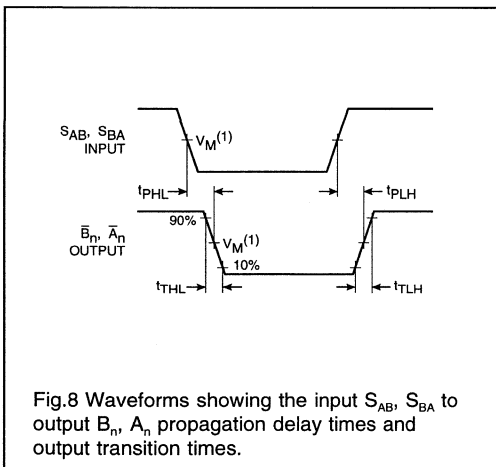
$S_{AB}$, $S_{BA}$ INPUT

$V_M^{(1)}$

$t_{PHL}$

$t_{PLH}$

$\overline{B}_n$, $\overline{A}_n$ OUTPUT

90%

$V_M^{(1)}$

10%

$t_{THL}$

$t_{TLH}$

Fig.8 Waveforms showing the input $S_{AB}$, $S_{BA}$ to output $B_n$, $A_n$ propagation delay times and output transition times.